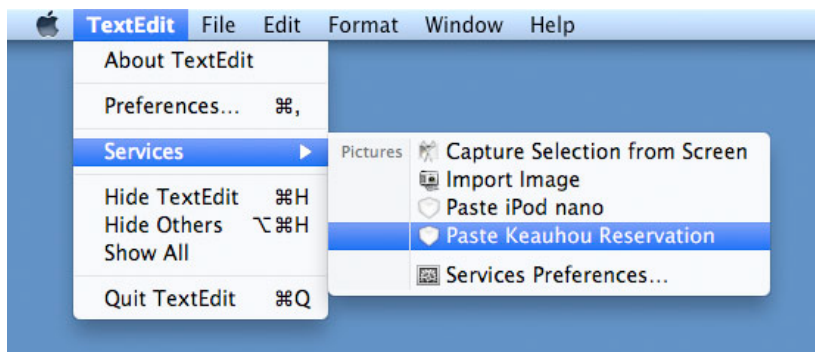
TextEdit File Edit Format Window Help

About TextEdit

Preferences... ⌘,

Services ▶

Hide TextEdit ⌘H
Hide Others ⌥⌘H
Show All

Quit TextEdit ⌘Q

Pictures
Capture Selection from Screen
Import Image
Paste iPod nano
Paste Keauhou Reservation

Services Preferences...